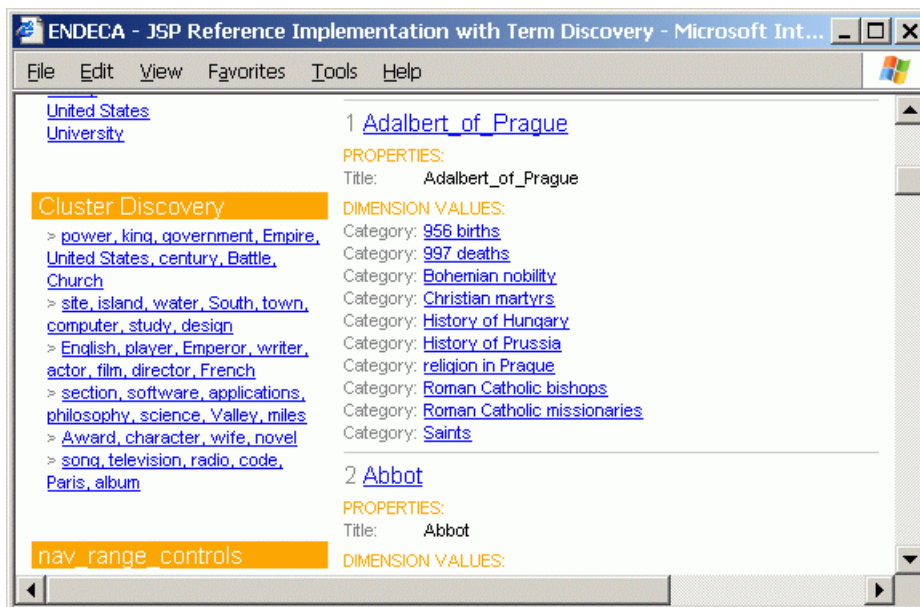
ENDECA - JSP Reference Implementation with Term Discovery - Microsoft Int...

File Edit View Favorites Tools Help

United States
University

Cluster Discovery

> power, king, government, Empire, United States, century, Battle, Church
> site, island, water, South, town, computer, study, design
> English, player, Emperor, writer, actor, film, director, French
> section, software, applications, philosophy, science, Valley, miles
> Award, character, wife, novel
> song, television, radio, code, Paris, album

nav_range_controls

1 Adalbert_of_Prague

PROPERTIES:
Title: Adalbert_of_Prague

DIMENSION VALUES:
Category: 956 births
Category: 997 deaths
Category: Bohemian nobility
Category: Christian martyrs
Category: History of Hungary
Category: History of Prussia
Category: religion in Prague
Category: Roman Catholic bishops
Category: Roman Catholic missionaries
Category: Saints

2 Abbot

PROPERTIES:
Title: Abbot

DIMENSION VALUES: